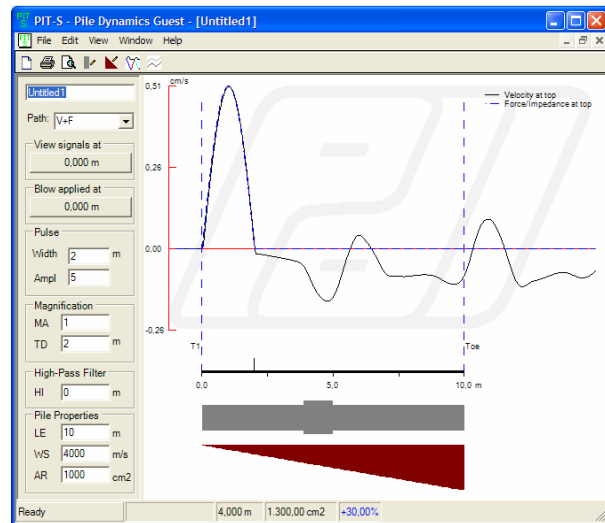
PIT-S - Pile Dynamics Guest - [Untitled1]

File Edit View Window Help

Untitled1

Path: V+F

View signals at
0,000 m

Blow applied at
0,000 m

Pulse
Width 2 m
Ampl 5

Magnification
MA 1
TD 2 m

High-Pass Filter
HI 0 m

Pile Properties
LE 10 m
WS 4000 m/s
AR 1000 cm2

cm/s
0,51
0,26
0,00
-0,26

Velocity at top
Force/Impedance at top

T1
Toe

0,0
5,0
10,0 m

Ready 4,000 m 1.300,00 cm2 +30,00%